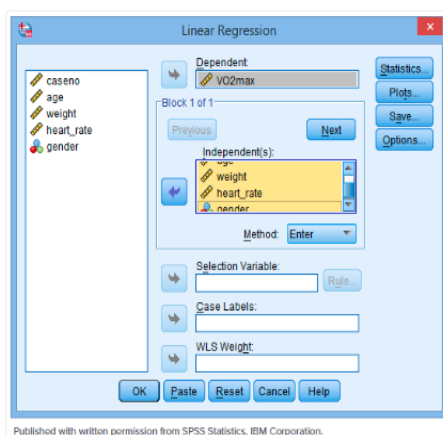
Linear Regression

caseno
age
weight
heart_rate
gender

Dependent:
VO2max

Block 1 of 1

Previous

Next

Independent(s):
age
weight
heart_rate
gender

Method: Enter

Selection Variable:

Rule...

Case Labels:

WLS Weight:

Statistics...
Plots...
Save...
Options...

OK
Paste
Reset
Cancel
Help

Published with written permission from SPSS Statistics, IBM Corporation.